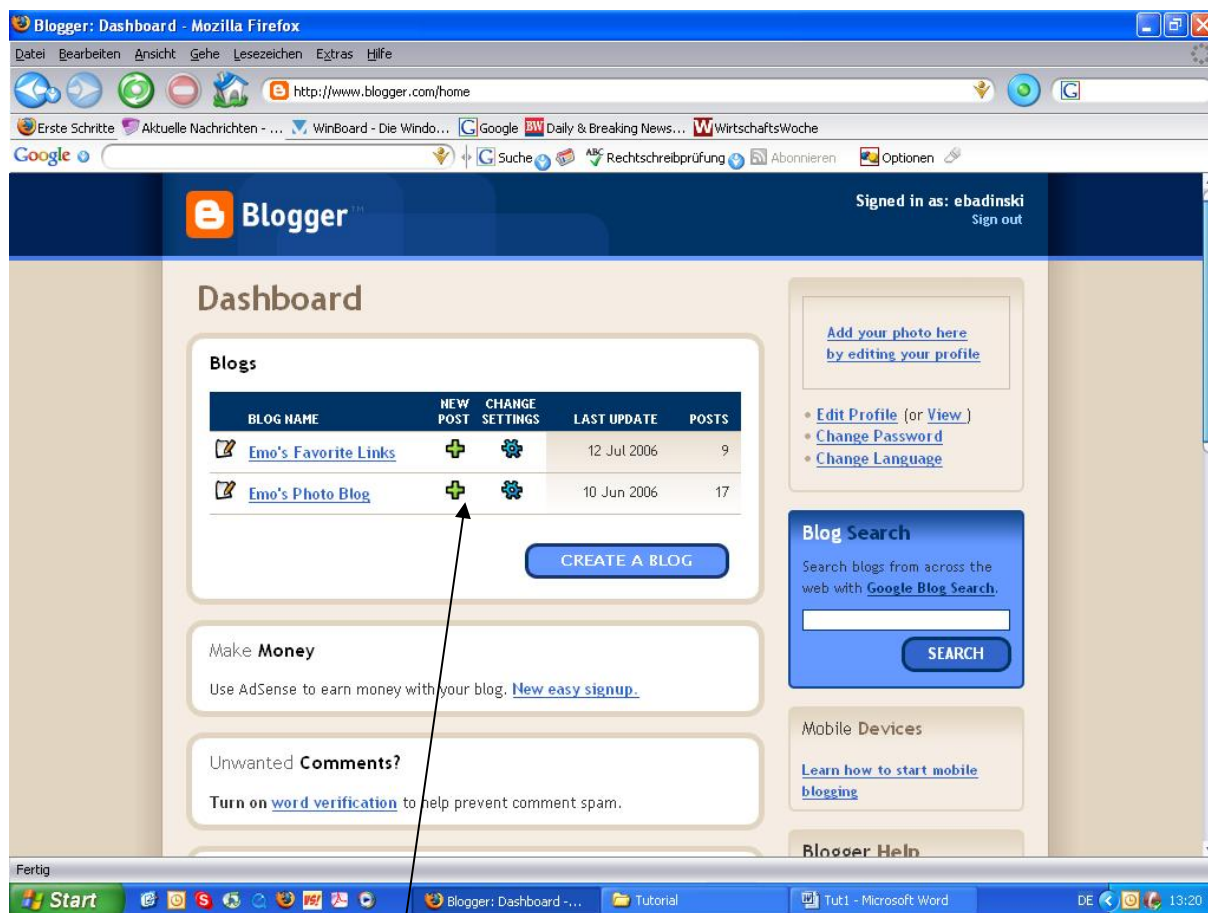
Blogger: Dashboard - Mozilla Firefox

Datei Bearbeiten Ansicht Gehe Lesezeichen Extras Hilfe

http://www.blogger.com/home

Erste Schritte Aktuelle Nachrichten - ... WinBoard - Die Windo... Google Daily & Breaking News... WirtschaftsWoche

Google Suche Rechtschreibprüfung Abonnieren Optionen

Blogger

Signed in as: ebadinski
Sign out

Dashboard

Blogs

| BLOG NAME | NEW POST | CHANGE SETTINGS | LAST UPDATE | POSTS |
|---|---|---|---|---|
| Emo's Favorite Links | | | 12 Jul 2006 | 9 |
| Emo's Photo Blog | | | 10 Jun 2006 | 17 |

CREATE A BLOG

Make Money

Use AdSense to earn money with your blog. New easy signup.

Unwanted Comments?

Turn on word verification to help prevent comment spam.

Add your photo here by editing your profile

Edit Profile (or View )
Change Password
Change Language

Blog Search

Search blogs from across the web with Google Blog Search.

SEARCH

Mobile Devices

Learn how to start mobile blogging

Blogger Help

Fertig

Start Blogger: Dashboard -... Tutorial Tut1 - Microsoft Word DE 13:20